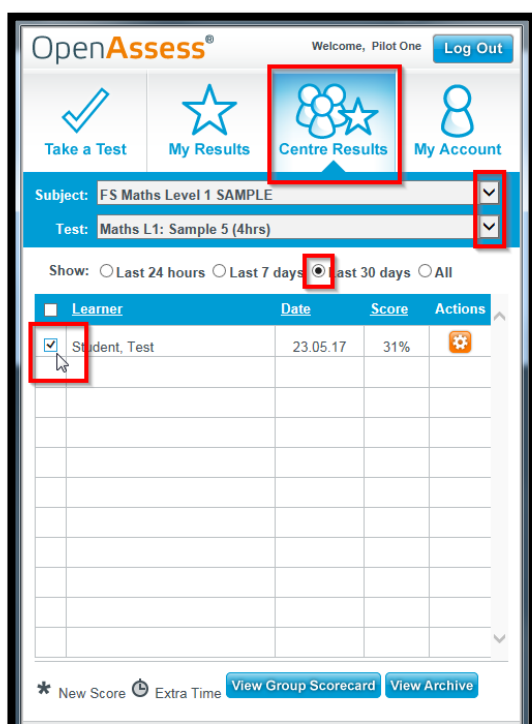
OpenAssess®

Welcome, Pilot One Log Out

Take a Test My Results Centre Results My Account

Subject: FS Maths Level 1 SAMPLE

Test: Maths L1: Sample 5 (4hrs)

Show: Last 24 hours Last 7 days Last 30 days All

| | Learner | Date | Score | Actions |
|---|---|---|---|---|
| ☑ | Student, Test | 23.05.17 | 31% | |

* New Score Extra Time View Group Scorecard View Archive